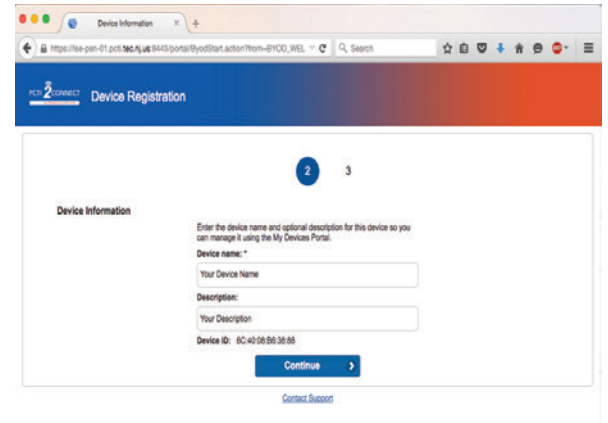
Device Information ×
https://ise-psn-01.pcti.tec.nj.us:8443/portal/ByodStart.action?from=BYOD_WEL
Search

PCTI 2 CONNECT Device Registration

2 3

Device Information

Enter the device name and optional description for this device so you can manage it using the My Devices Portal.

Device name: *

Your Device Name

Description:

Your Description

Device ID: 6C:40:08:B6:38:88

Continue

Contact Support